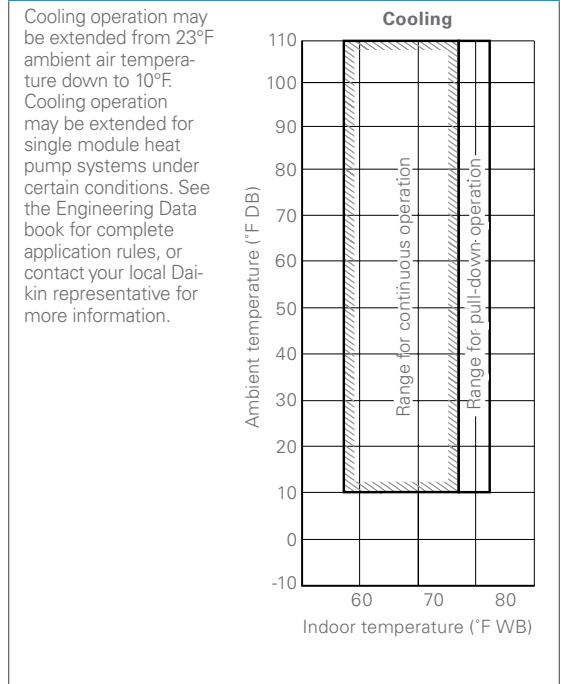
Cooling operation may be extended from 23°F ambient air temperature down to 10°F. Cooling operation may be extended for single module heat pump systems under certain conditions. See the Engineering Data book for complete application rules, or contact your local Daikin representative for more information.

Cooling

Ambient temperature (°F DB)

110
100
90
80
70
60
50
40
30
20
10
0
-10

Range for continuous operation

Range for pull-down operation

60
70
80

Indoor temperature (°F WB)